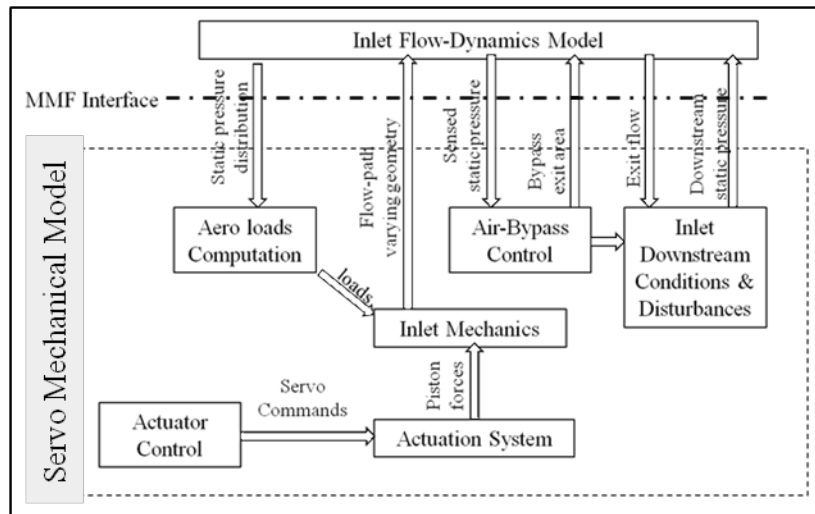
Inlet Flow-Dynamics Model

MMF Interface

Servo Mechanical Model

Static pressure distribution

Flow-path varying geometry

Sensed static pressure

Bypass exit area

Exit flow

Downstream static pressure

Aero loads Computation

Air-Bypass Control

Inlet Downstream Conditions & Disturbances

loads

Inlet Mechanics

Piston forces

Servo Commands

Actuator Control

Actuation System